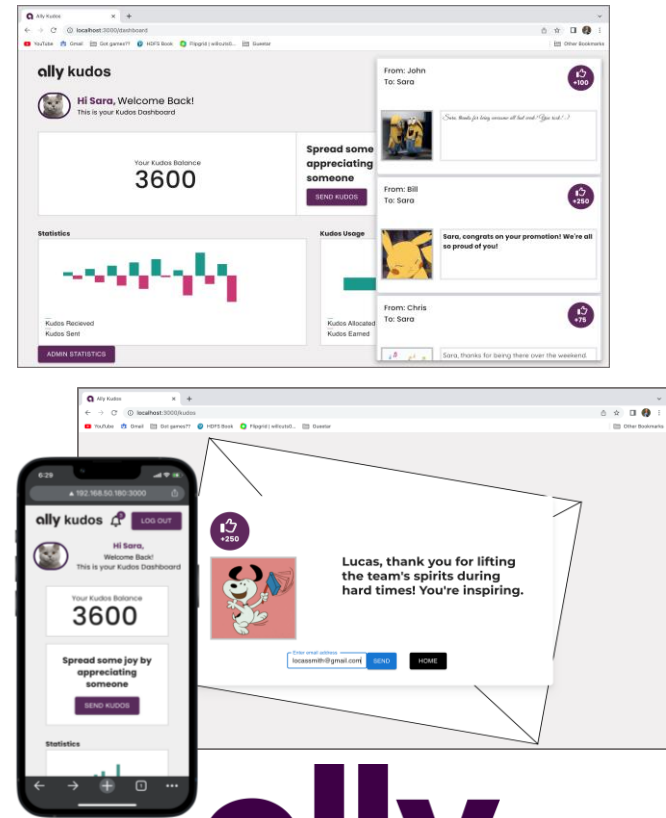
Ally Kudos
localhost:3000/dashboard
YouTube Gmail Got games?! HDFS Book Flipgrid | wificutdi... Questar Other Bookmarks

ally kudos

Hi Sara, Welcome Back!
This is your Kudos Dashboard

Your Kudos Balance
3600

Spread some appreciating someone
SEND KUDOS

Statistics
Kudos Recieved
Kudos Sent
ADMIN STATISTICS

Kudos Usage
Kudos Allocated
Kudos Earned

From: John
To: Sara
+100
Sara, thanks for being awesome all last week! You rock! :)

From: Bill
To: Sara
+250
Sara, congrats on your promotion! We're all so proud of you!

From: Chris
To: Sara
+75
Sara, thanks for being there over the weekend.

Ally Kudos
localhost:3000/kudos
YouTube Gmail Got games?! HDFS Book Flipgrid | wificutdi... Questar Other Bookmarks

6:29
192.168.50.180:3000
ally kudos
LOG OUT
Hi Sara,
Welcome Back!
This is your Kudos Dashboard
Your Kudos Balance
3600
Spread some joy by appreciating someone
SEND KUDOS
Statistics

+250
Lucas, thank you for lifting the team's spirits during hard times! You're inspiring.
Enter email address
lucassmith@gmail.com
SEND
HOME

ally